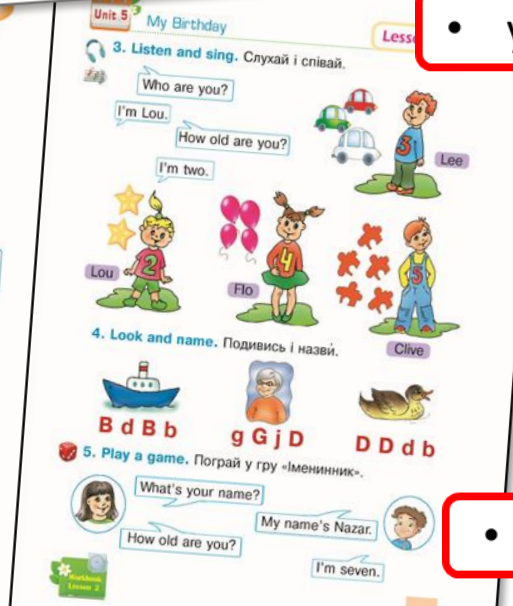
Unit 5 My Birthday

Lesso

• y

3. Listen and sing. Слухай і співай.

Who are you?

I'm Lou.

How old are you?

I'm two.

Lee

Lou

Flo

Clive

4. Look and name. Подивись і назви.

B d B b

g G j D

D D d b

5. Play a game. Пограй у гру «Іменинник».

What's your name?

My name's Nazar.

How old are you?

I'm seven.

Workbook Lesson 2

•